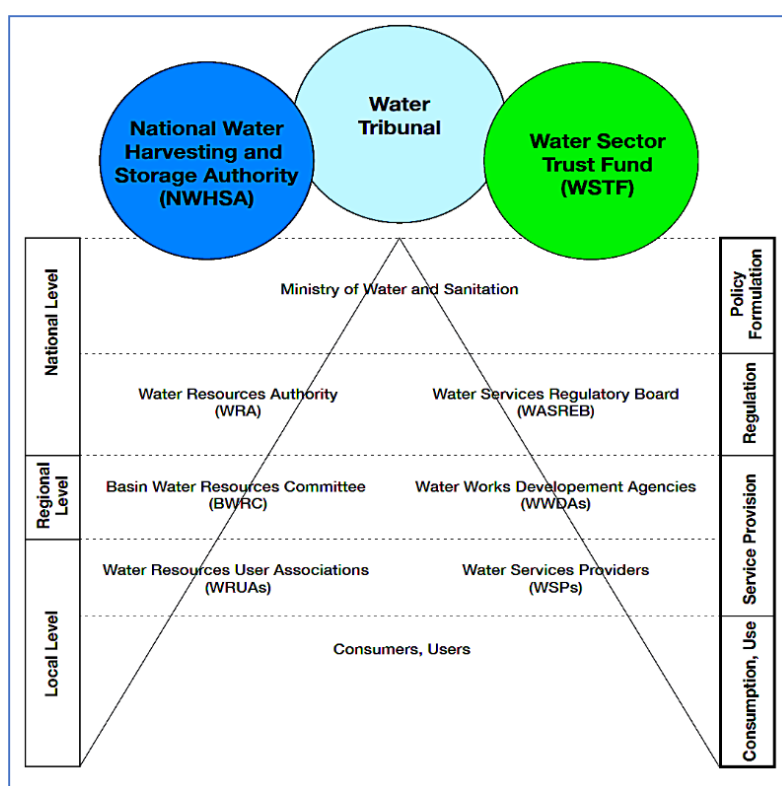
National Water Harvesting and Storage Authority (NWHSA)

Water Tribunal

Water Sector Trust Fund (WSTF)

National Level

Regional Level

Local Level

Ministry of Water and Sanitation

Water Resources Authority (WRA)

Water Services Regulatory Board (WASREB)

Basin Water Resources Committee (BWRC)

Water Works Developement Agencies (WWDAs)

Water Resources User Associations (WRUAs)

Water Services Providers (WSPs)

Consumers, Users

Policy Formulation

Regulation

Service Provision

Consumption, Use